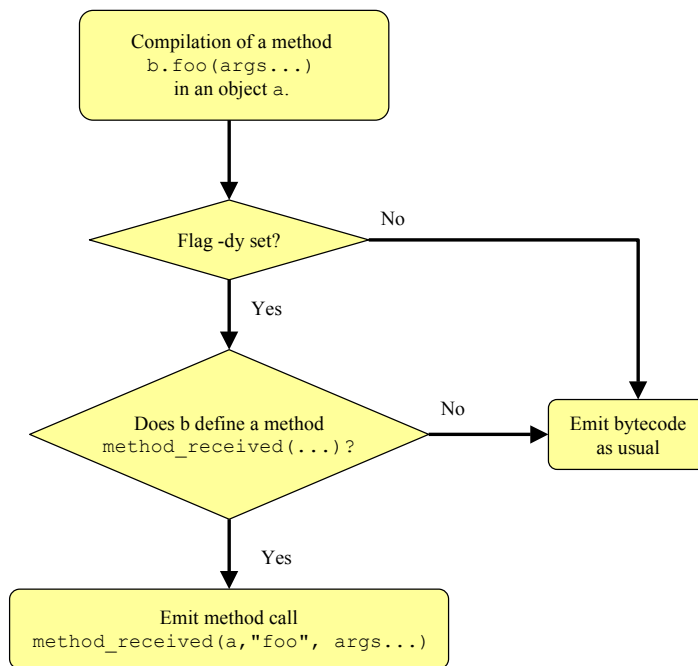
Compilation of a method
b.foo(args...)
in an object a.

Flag -dy set?

No

Yes

Does b define a method
method_received(...)?

No

Emit bytecode
as usual

Yes

Emit method call
method_received(a,"foo", args...)